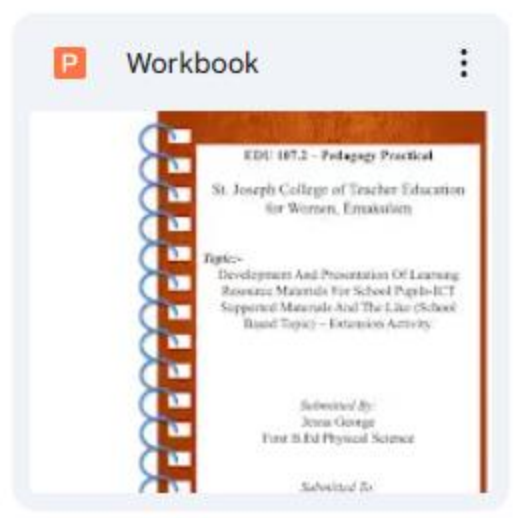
P Workbook

EDU 107.2 – Pedagogy Practical

St. Joseph College of Teacher Education for Women, Ernakulam

Topic:-
Development And Presentation Of Learning Resource Materials For School Pupils-ICT Supported Materials And The Like (School Based Topic) – Extension Activity

Submitted By:
Jena George
First B.Ed Physical Science

Submitted To: